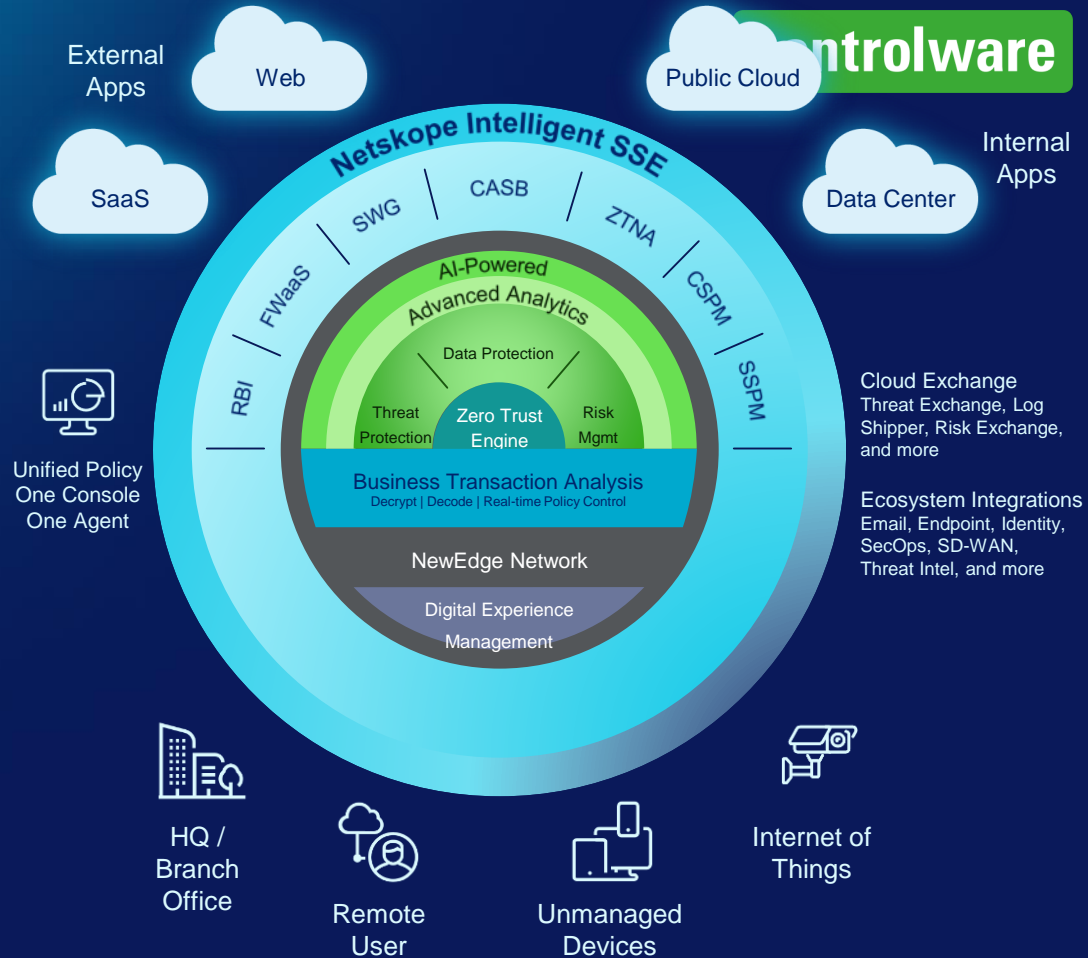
External Apps

Web

Public Cloud

ntrolware

SaaS

Netskope Intelligent SSE

Internal Apps

Data Center

CASB

SWG

ZTNA

FWaaS

CSPM

RBI

SSPM

AI-Powered

Advanced Analytics

Data Protection

Threat Protection

Zero Trust Engine

Risk Mgmt

Business Transaction Analysis
Decrypt | Decode | Real-time Policy Control

NewEdge Network

Digital Experience Management

Unified Policy
One Console
One Agent

Cloud Exchange
Threat Exchange, Log Shipper, Risk Exchange, and more

Ecosystem Integrations
Email, Endpoint, Identity, SecOps, SD-WAN, Threat Intel, and more

HQ / Branch Office

Remote User

Unmanaged Devices

Internet of Things